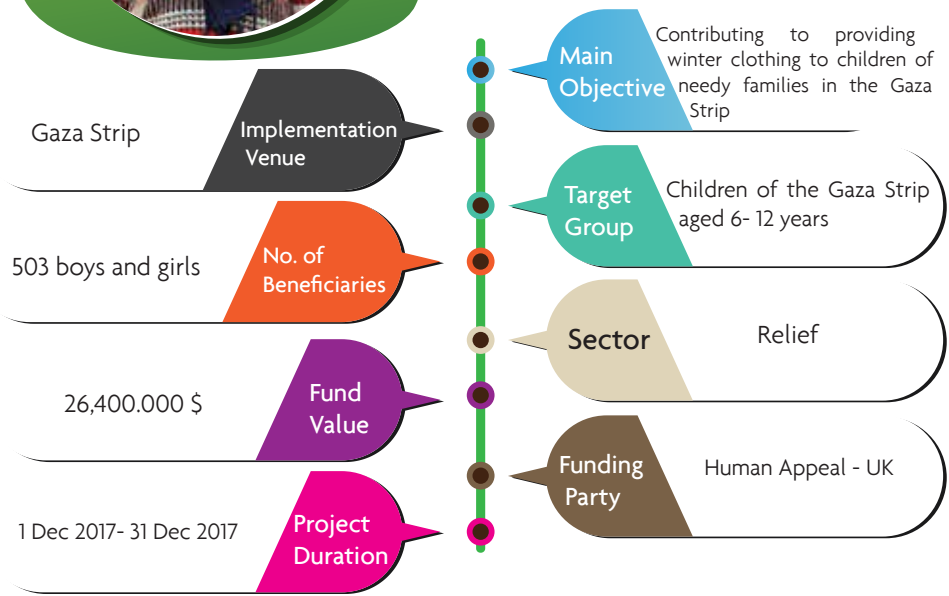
Main Objective

Contributing to providing winter clothing to children of needy families in the Gaza Strip

Gaza Strip

Implementation Venue

Target Group

Children of the Gaza Strip aged 6- 12 years

503 boys and girls

No. of Beneficiaries

Sector

Relief

26,400.000 $

Fund Value

Funding Party

Human Appeal - UK

1 Dec 2017- 31 Dec 2017

Project Duration